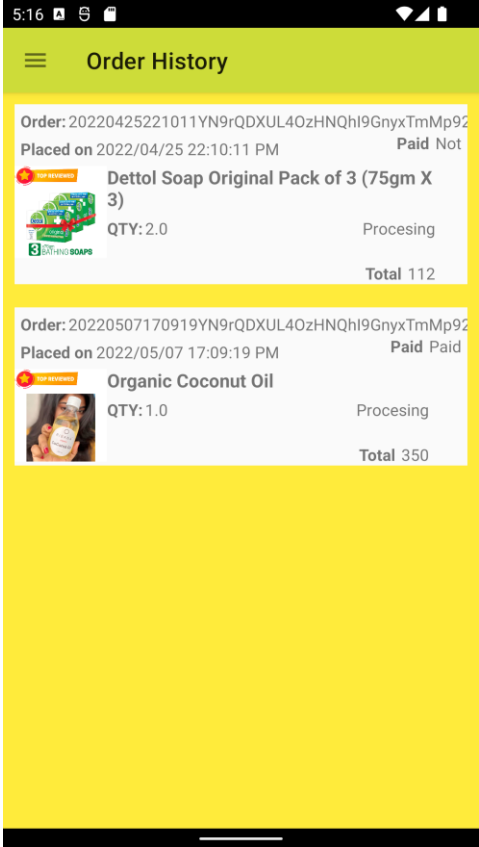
5:16

Order History

Order: 20220425221011YN9rQDXUL4OzHNQhI9GnyxTmMp92
Placed on 2022/04/25 22:10:11 PM
Paid Not

TOP REVIEWED
3 BATHING SOAPS

Dettol Soap Original Pack of 3 (75gm X 3)
QTY: 2.0
Procesing
Total 112

Order: 20220507170919YN9rQDXUL4OzHNQhI9GnyxTmMp92
Placed on 2022/05/07 17:09:19 PM
Paid Paid

TOP REVIEWED

Organic Coconut Oil
QTY: 1.0
Procesing
Total 350